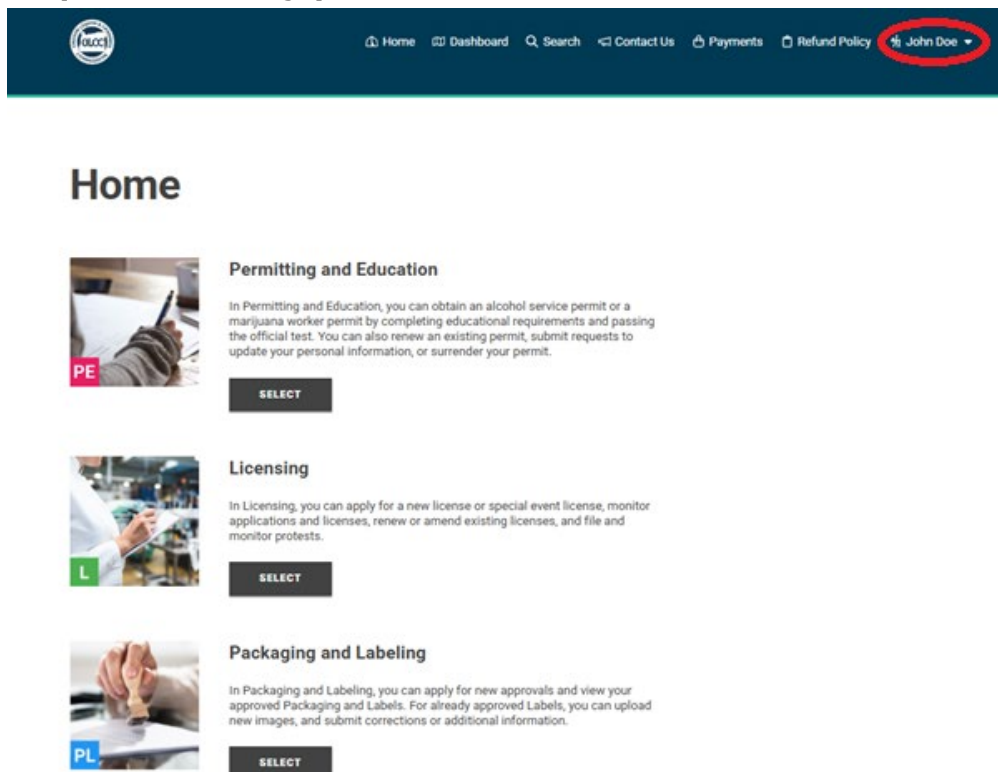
OLCC

Home Dashboard Search Contact Us Payments Refund Policy John Doe

Home

PE

Permitting and Education

In Permitting and Education, you can obtain an alcohol service permit or a marijuana worker permit by completing educational requirements and passing the official test. You can also renew an existing permit, submit requests to update your personal information, or surrender your permit.

SELECT

L

Licensing

In Licensing, you can apply for a new license or special event license, monitor applications and licenses, renew or amend existing licenses, and file and monitor protests.

SELECT

PL

Packaging and Labeling

In Packaging and Labeling, you can apply for new approvals and view your approved Packaging and Labels. For already approved Labels, you can upload new images, and submit corrections or additional information.

SELECT